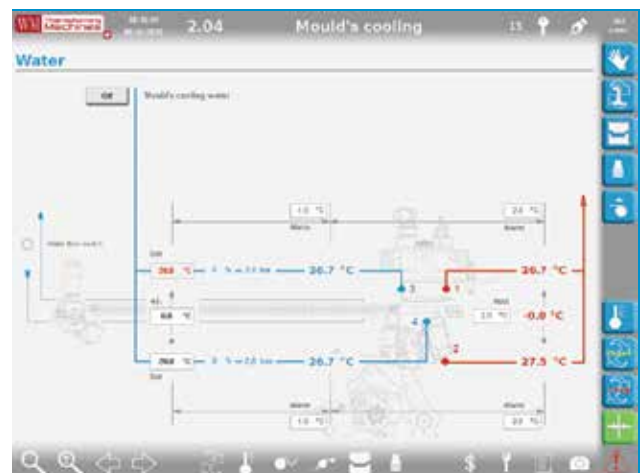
WM Wittmann Battenfeld Machines

2.04

Mould's cooling

15

Water

Off

Mould's cooling water

1.0 °C

Alarm

2.0 °C

Alarm

Water flow mode 1

Set

26.7 °C

26.7 °C

3

1

40

68 °C

Hold

2.0 °C

-0.0 °C

4

2

26.7 °C

27.5 °C

Set

Alarm

1.0 °C

Alarm

2.0 °C